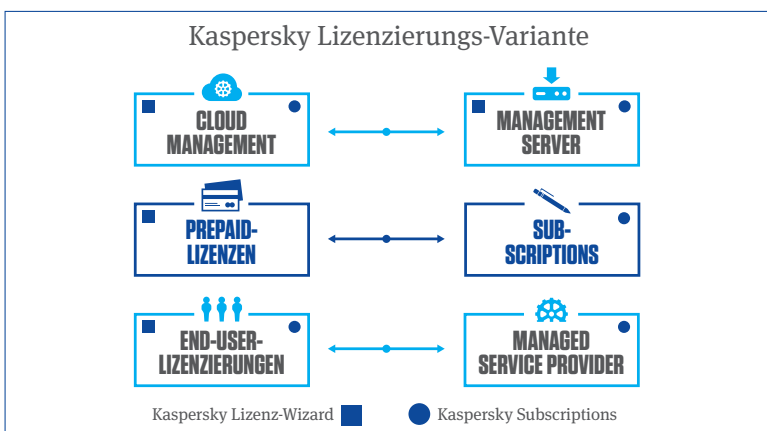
Kaspersky Lizenzierungs-Variante

CLOUD MANAGEMENT

MANAGEMENT SERVER

PREPAID-LIZENZEN

SUB-SCRIPTIONS

END-USER-LIZENZIERUNGEN

MANAGED SERVICE PROVIDER

Kaspersky Lizenz-Wizard

Kaspersky Subscriptions